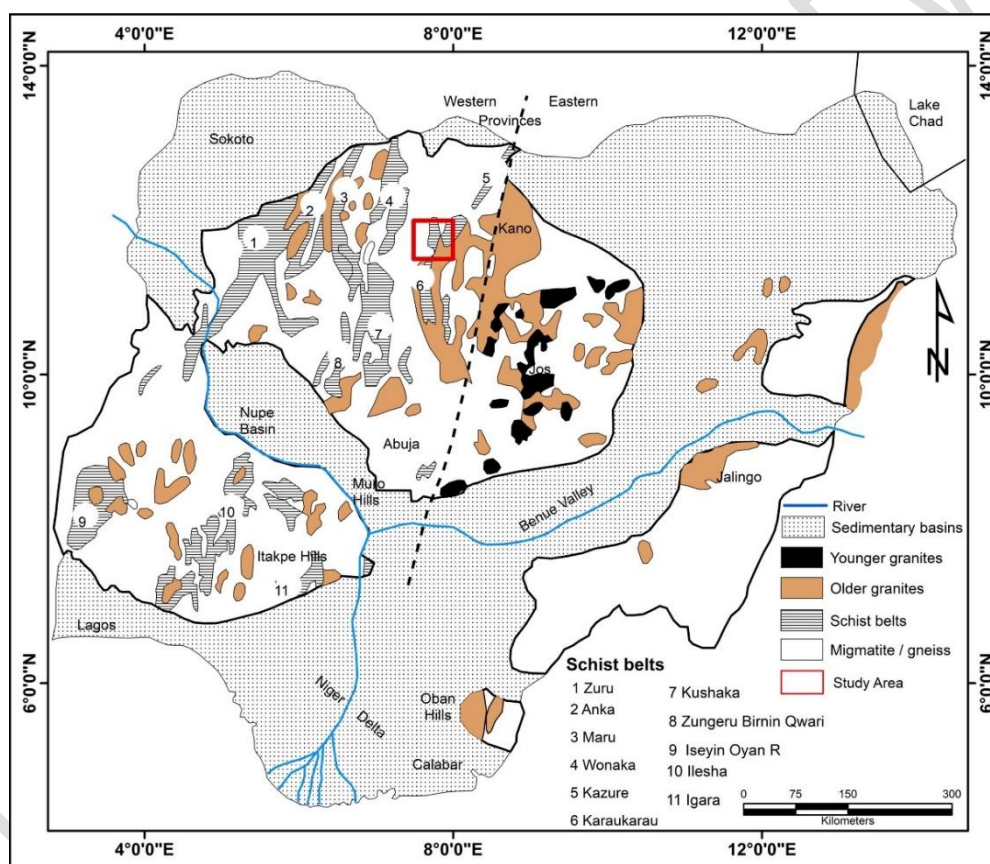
4°0'0"E
8°0'0"E
12°0'0"E
14°0'0"N
14°0'0"N
10°0'0"N
10°0'0"N
6°0'0"N
6°0'0"N
4°0'0"E
8°0'0"E
12°0'0"E

Western Provinces
Eastern
Lake Chad
Sokoto
Kano
N
1
2
3
4
5
6
7
8
Jos
Nupe Basin
Abuja
Mulo Hills
Benue Valley
Jalingo
9
10
Itakpe Hills
11
Lagos
Niger Delta
Oban Hills
Calabar

River
Sedimentary basins
Younger granites
Older granites
Schist belts
Migmatite / gneiss
Study Area

Schist belts
1 Zuru
2 Anka
3 Maru
4 Wonaka
5 Kazure
6 Karaukarau
7 Kushaka
8 Zungeru Birnin Qwari
9 Iseyin Oyan R
10 Ilesha
11 Igara

0 75 150 300
Kilometers